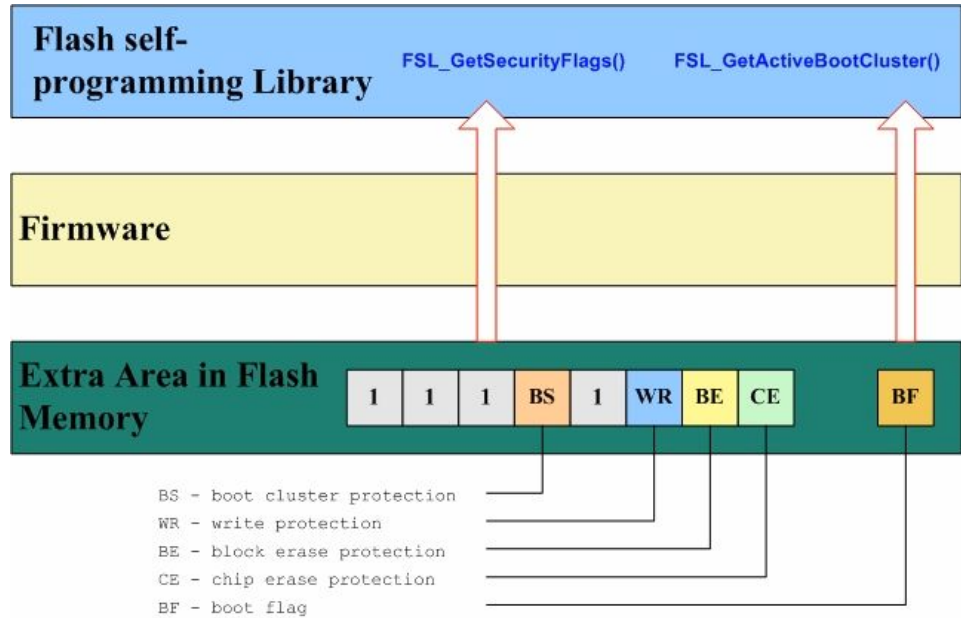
Flash self-programming Library

FSL_GetSecurityFlags()

FSL_GetActiveBootCluster()

Firmware

Extra Area in Flash Memory

| 1 | 1 | 1 | BS | 1 | WR | BE | CE |
|---|---|---|---|---|---|---|---|

BF

BS - boot cluster protection
WR - write protection
BE - block erase protection
CE - chip erase protection
BF - boot flag